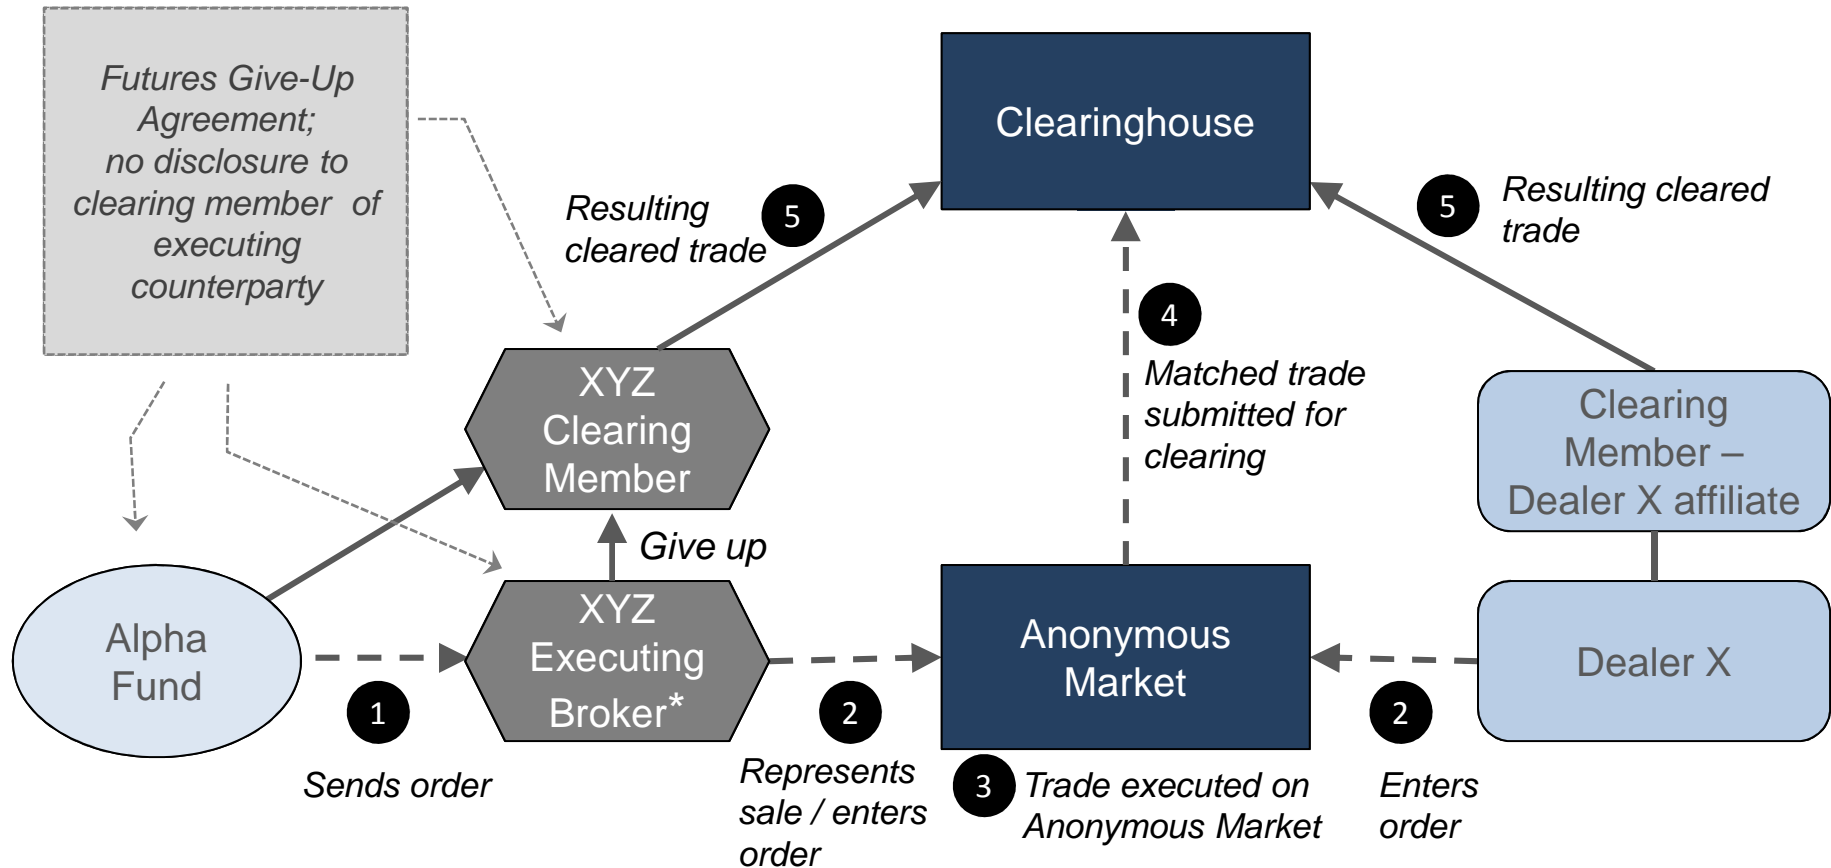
Futures Give-Up Agreement; no disclosure to clearing member of executing counterparty

Clearinghouse

Resulting cleared trade

5

5

Resulting cleared trade

4

Matched trade submitted for clearing

XYZ Clearing Member

Clearing Member – Dealer X affiliate

Give up

XYZ Executing Broker*

Alpha Fund

Anonymous Market

Dealer X

1

2

2

Sends order

Represents sale / enters order

3

Trade executed on Anonymous Market

Enters order